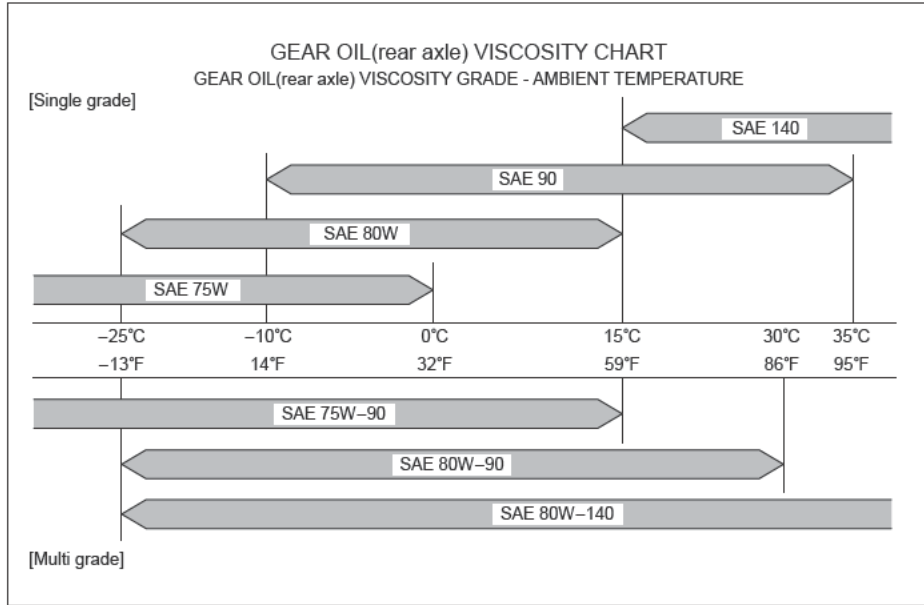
GEAR OIL(rear axle) VISCOSITY CHART
GEAR OIL(rear axle) VISCOSITY GRADE - AMBIENT TEMPERATURE

[Single grade]

SAE 140

SAE 90

SAE 80W

SAE 75W

−25°C −10°C 0°C 15°C 30°C 35°C
−13°F 14°F 32°F 59°F 86°F 95°F

SAE 75W−90

SAE 80W−90

SAE 80W−140

[Multi grade]